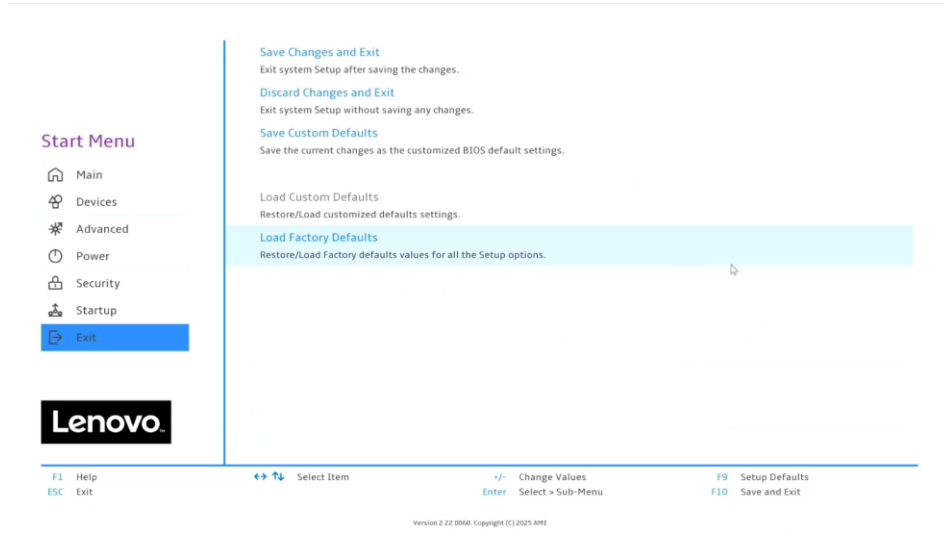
Start Menu

Main
Devices
Advanced
Power
Security
Startup
Exit

Lenovo

Save Changes and Exit
Exit system Setup after saving the changes.

Discard Changes and Exit
Exit system Setup without saving any changes.

Save Custom Defaults
Save the current changes as the customized BIOS default settings.

Load Custom Defaults
Restore/Load customized defaults settings.

Load Factory Defaults
Restore/Load Factory defaults values for all the Setup options.

F1 Help
ESC Exit
↔ ↑↓ Select Item
+/- Change Values
Enter Select > Sub-Menu
F9 Setup Defaults
F10 Save and Exit

Version 2.22.0068. Copyright (C) 2025 AMI